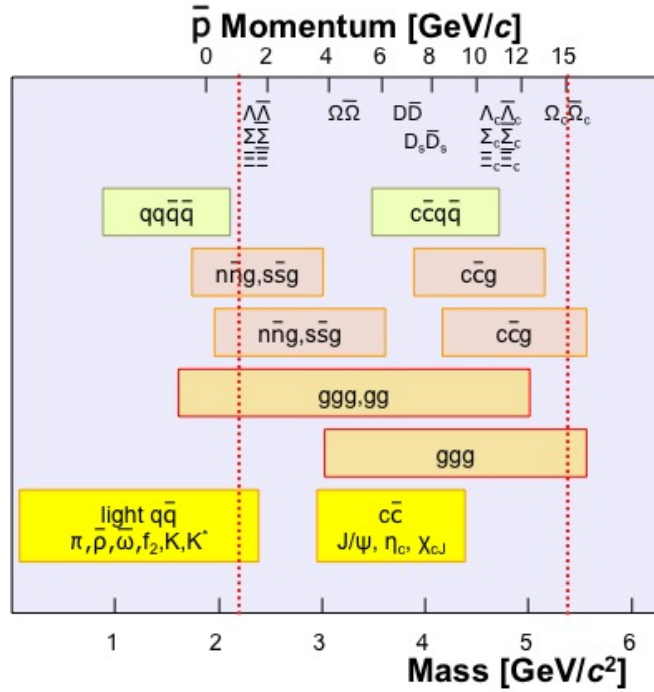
$\bar{p}$ Momentum [GeV/$c$]

0 2 4 6 8 10 12 15

$\Lambda\bar{\Lambda}$ $\Sigma\bar{\Sigma}$ $\Xi\bar{\Xi}$

$\Omega\bar{\Omega}$

$D\bar{D}$ $D_s\bar{D}_s$

$\Lambda_c\bar{\Lambda}_c$ $\Sigma_c\bar{\Sigma}_c$ $\Xi_c\bar{\Xi}_c$

$\Omega_c\bar{\Omega}_c$

$qq\bar{q}\bar{q}$

$c\bar{c}q\bar{q}$

$n\bar{n}g,s\bar{s}g$

$c\bar{c}g$

$n\bar{n}g,s\bar{s}g$

$c\bar{c}g$

ggg,gg

ggg

light $q\bar{q}$
$\pi,\bar{\rho},\bar{\omega},f_2,K,K^*$

$c\bar{c}$
$J/\psi$, $\eta_c$, $\chi_{cJ}$

1 2 3 4 5 6

Mass [GeV/$c^2$]